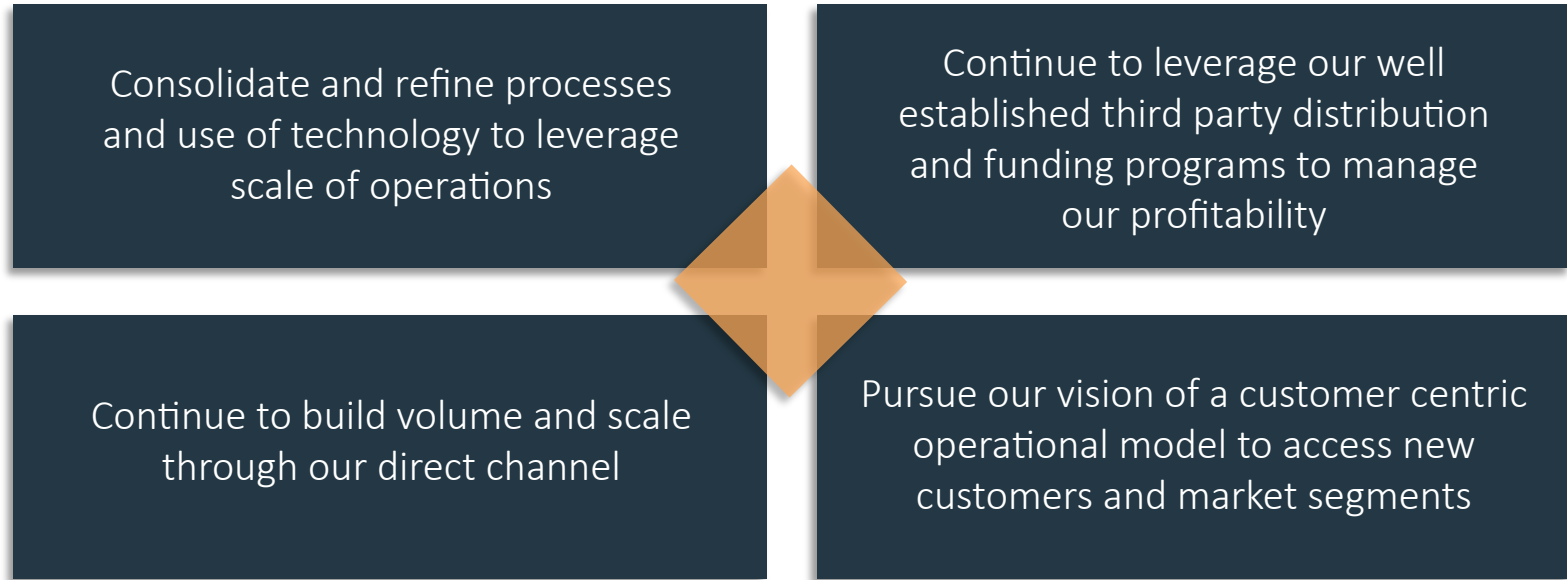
Consolidate and refine processes and use of technology to leverage scale of operations

Continue to leverage our well established third party distribution and funding programs to manage our profitability

Continue to build volume and scale through our direct channel

Pursue our vision of a customer centric operational model to access new customers and market segments